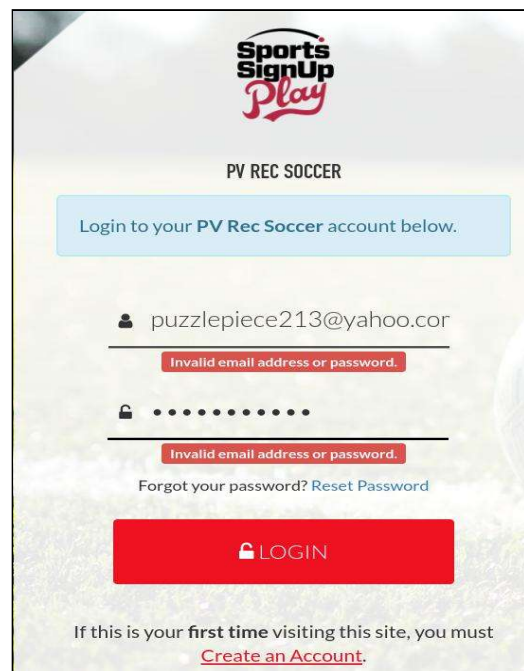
Sports SignUp Play

PV REC SOCCER

Login to your PV Rec Soccer account below.

puzzlepiece213@yahoo.cor

Invalid email address or password.

•••••••••••

Invalid email address or password.

Forgot your password? Reset Password

LOGIN

If this is your first time visiting this site, you must Create an Account.